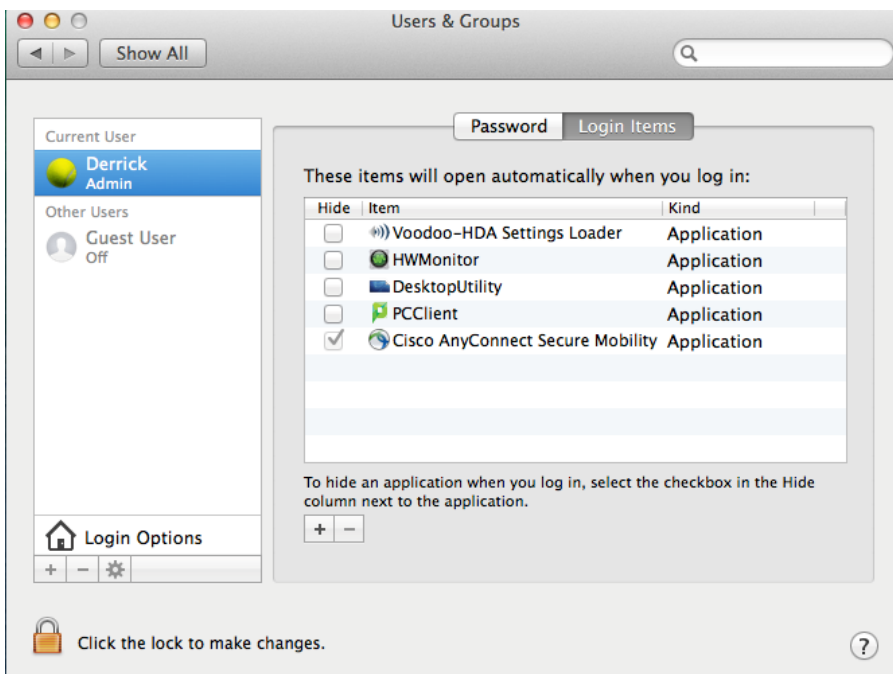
Users & Groups

Show All

Current User

Derrick
Admin

Other Users

Guest User
Off

Login Options

+ − 

Password | Login Items

These items will open automatically when you log in:

| Hide | Item | Kind |
|---|---|---|
| ☐ | Voodoo-HDA Settings Loader | Application |
| ☐ | HWMonitor | Application |
| ☐ | DesktopUtility | Application |
| ☐ | PCClient | Application |
| ☑ | Cisco AnyConnect Secure Mobility | Application |

To hide an application when you log in, select the checkbox in the Hide column next to the application.

+ −

Click the lock to make changes.

?